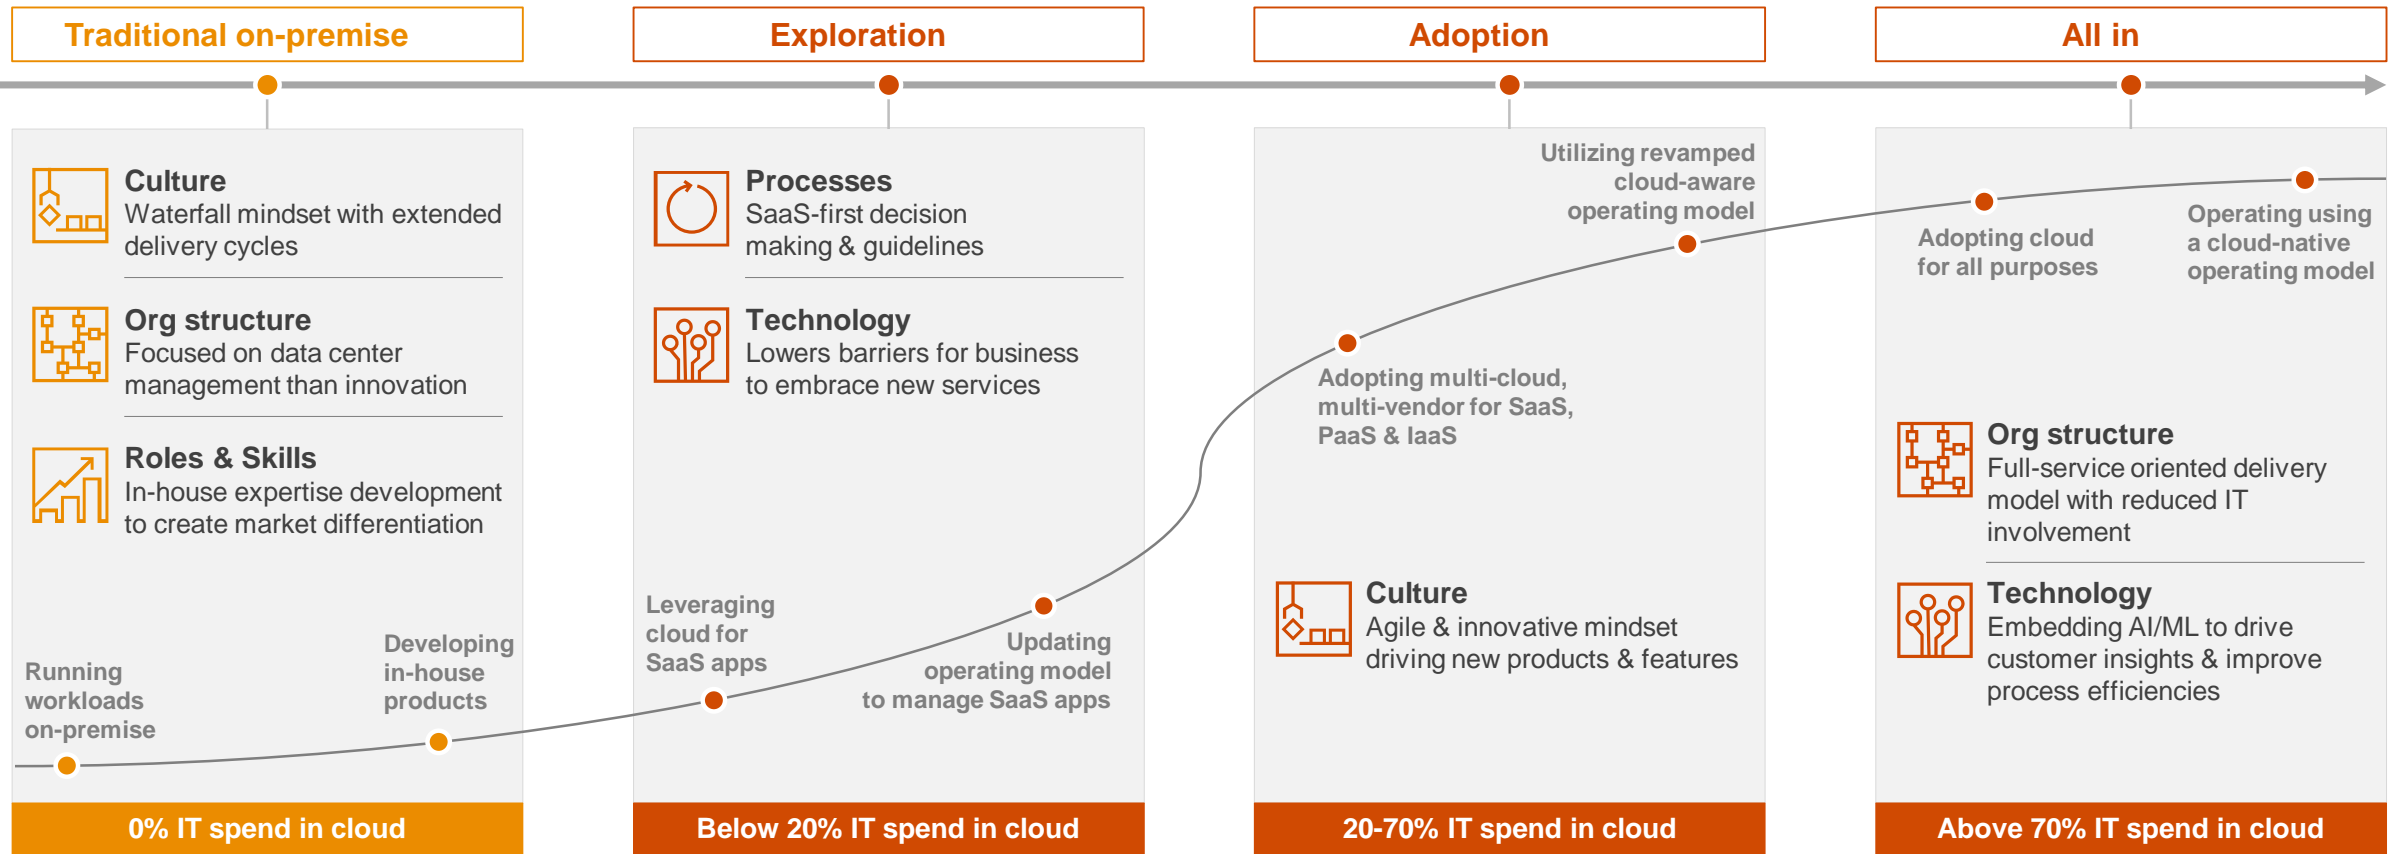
Traditional on-premise

Culture
Waterfall mindset with extended delivery cycles

Org structure
Focused on data center management than innovation

Roles & Skills
In-house expertise development to create market differentiation

Running workloads on-premise

Developing in-house products

0% IT spend in cloud

Exploration

Processes
SaaS-first decision making & guidelines

Technology
Lowers barriers for business to embrace new services

Leveraging cloud for SaaS apps

Updating operating model to manage SaaS apps

Below 20% IT spend in cloud

Adoption

Utilizing revamped cloud-aware operating model

Adopting multi-cloud, multi-vendor for SaaS, PaaS & IaaS

Culture
Agile & innovative mindset driving new products & features

20-70% IT spend in cloud

All in

Adopting cloud for all purposes

Operating using a cloud-native operating model

Org structure
Full-service oriented delivery model with reduced IT involvement

Technology
Embedding AI/ML to drive customer insights & improve process efficiencies

Above 70% IT spend in cloud